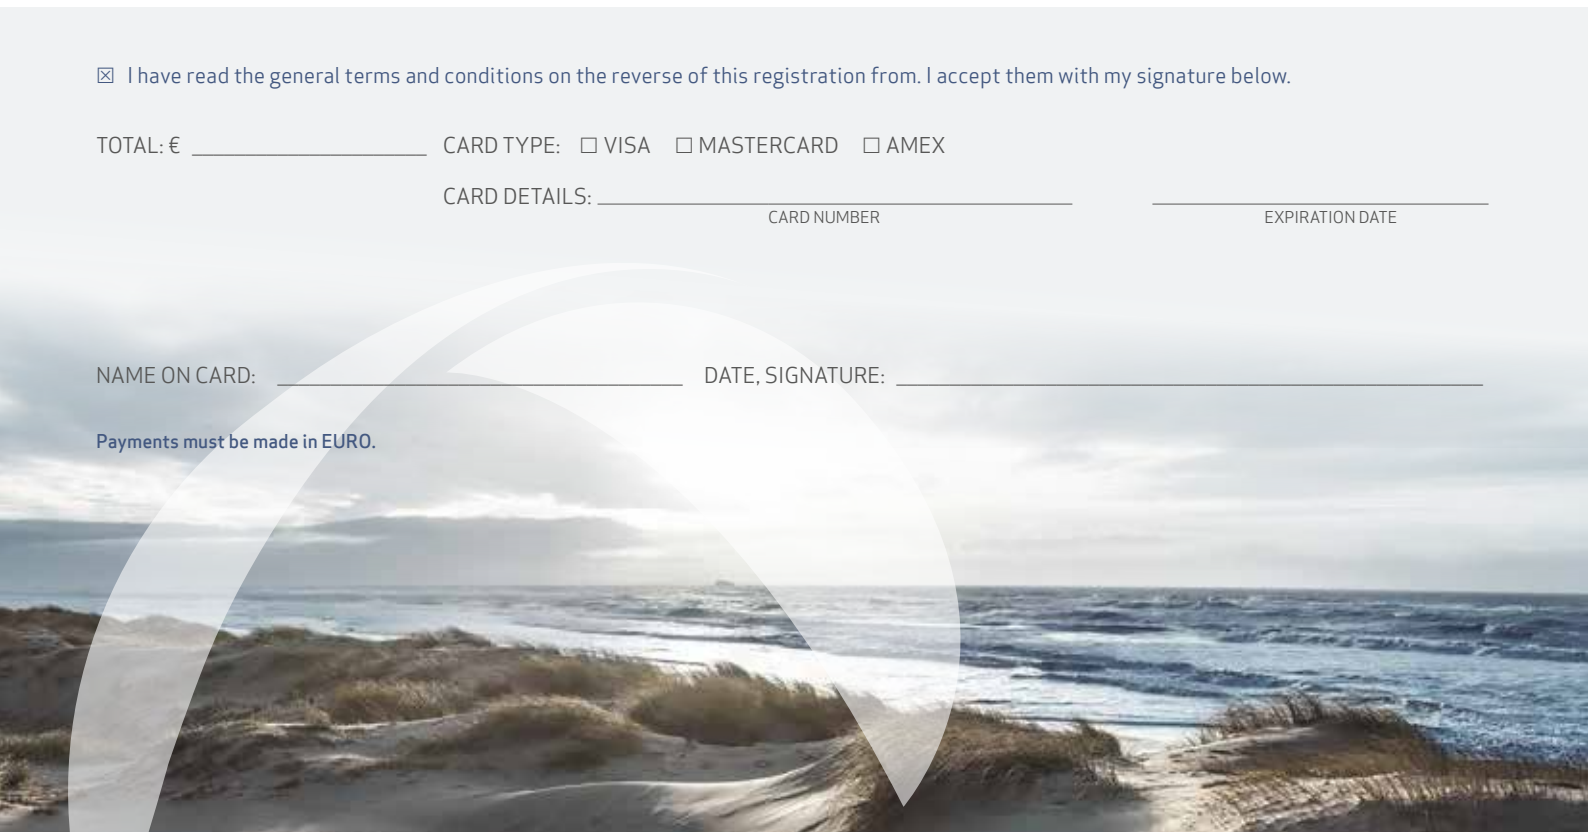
☒ I have read the general terms and conditions on the reverse of this registration from. I accept them with my signature below.

TOTAL: € ______ CARD TYPE: ☐ VISA ☐ MASTERCARD ☐ AMEX

CARD DETAILS: ______ ______
CARD NUMBER EXPIRATION DATE

NAME ON CARD: ______ DATE, SIGNATURE: ______

Payments must be made in EURO.